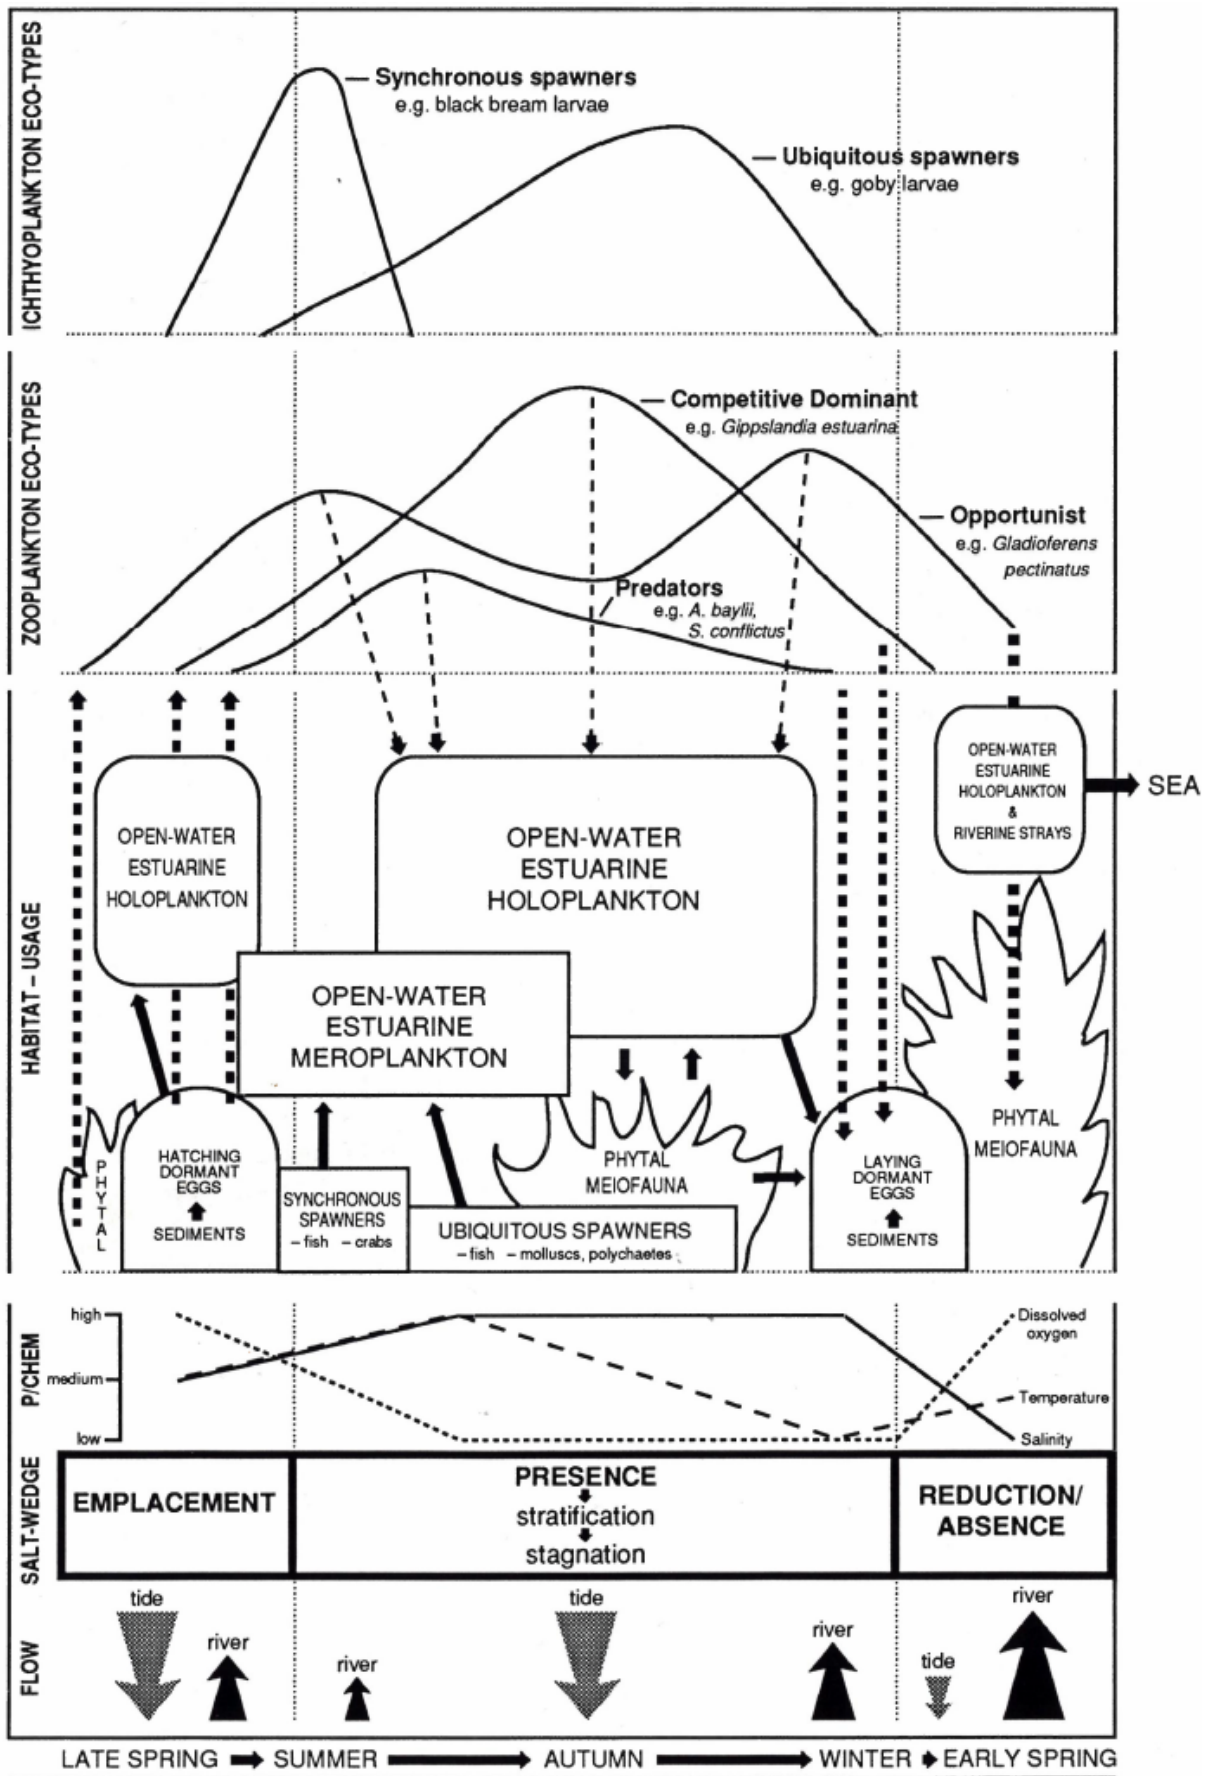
ICHTHYOPLANKTON ECO-TYPES

Synchronous spawners
e.g. black bream larvae

Ubiquitous spawners
e.g. goby larvae

ZOOPLANKTON ECO-TYPES

Competitive Dominant
e.g. Gippslandia estuarina

Opportunist
e.g. Gladioferens pectinatus

Predators
e.g. A. baylii, S. conflictus

HABITAT – USAGE

OPEN-WATER ESTUARINE HOLOPLANKTON

OPEN-WATER ESTUARINE HOLOPLANKTON

OPEN-WATER ESTUARINE HOLOPLANKTON & RIVERINE STRAYS

SEA

OPEN-WATER ESTUARINE MEROPLANKTON

PHYTAL

HATCHING DORMANT EGGS

SEDIMENTS

SYNCHRONOUS SPAWNERS
– fish – crabs

UBIQUITOUS SPAWNERS
– fish – molluscs, polychaetes

PHYTAL MEIOFAUNA

LAYING DORMANT EGGS

SEDIMENTS

PHYTAL MEIOFAUNA

P/CHEM

high
medium
low

Dissolved oxygen
Temperature
Salinity

SALT-WEDGE

EMPLACEMENT

PRESENCE
stratification
stagnation

REDUCTION/ ABSENCE

FLOW

tide
river
river
tide
river
tide
river

LATE SPRING → SUMMER → AUTUMN → WINTER → EARLY SPRING